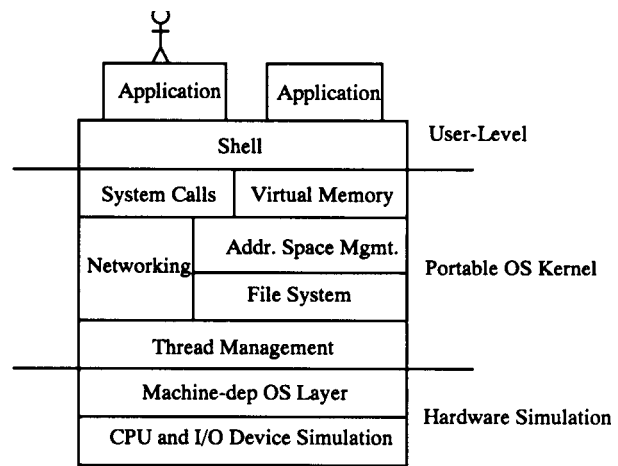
Application

Application

Shell

User-Level

System Calls

Virtual Memory

Networking

Addr. Space Mgmt.

File System

Portable OS Kernel

Thread Management

Machine-dep OS Layer

Hardware Simulation

CPU and I/O Device Simulation